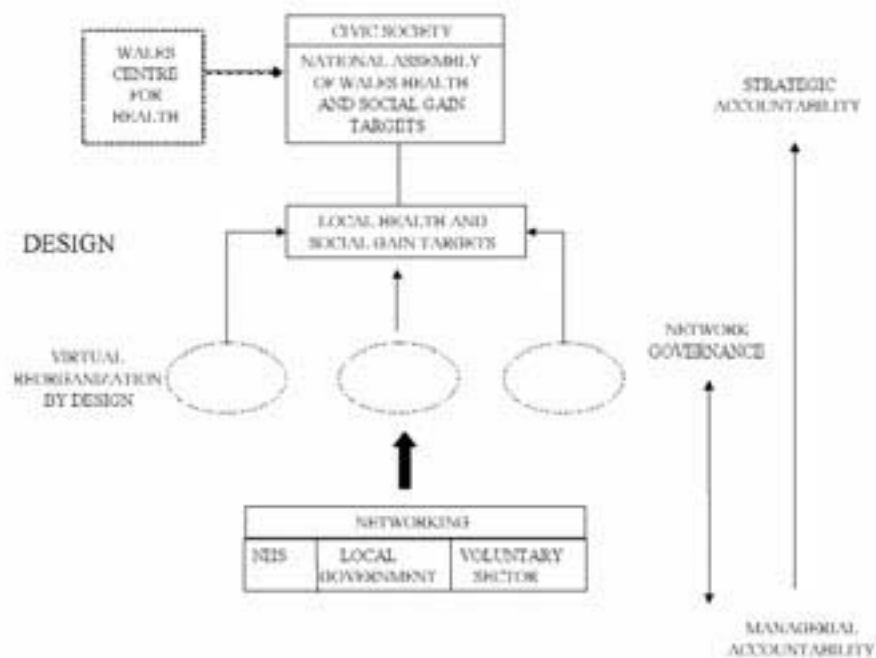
WALES CENTRE FOR HEALTH

CIVIC SOCIETY

NATIONAL ASSEMBLY OF WALES HEALTH AND SOCIAL GAIN TARGETS

STRATEGIC ACCOUNTABILITY

DESIGN

LOCAL HEALTH AND SOCIAL GAIN TARGETS

NETWORK GOVERNANCE

VIRTUAL REORGANIZATION BY DESIGN

NETWORKING

| NHS | LOCAL GOVERNMENT | VOLUNTARY SECTOR |
|---|---|---|

MANAGERIAL ACCOUNTABILITY